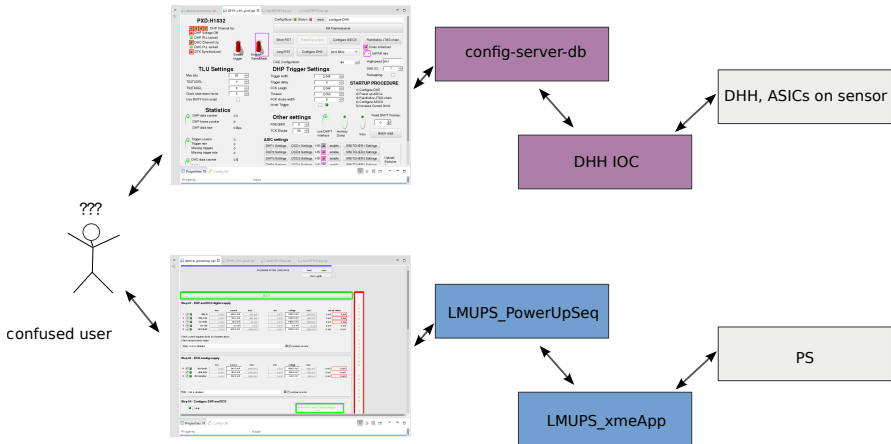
PXD-H1932

TLU Settings

Statistics

DHP Trigger Settings

Other settings

STARTUP PROCEDURE

ASIC settings

config-server-db

DHH IOC

DHH, ASICs on sensor

???

confused user

LMUPS_PowerUpSeq

LMUPS_xmeApp

PS